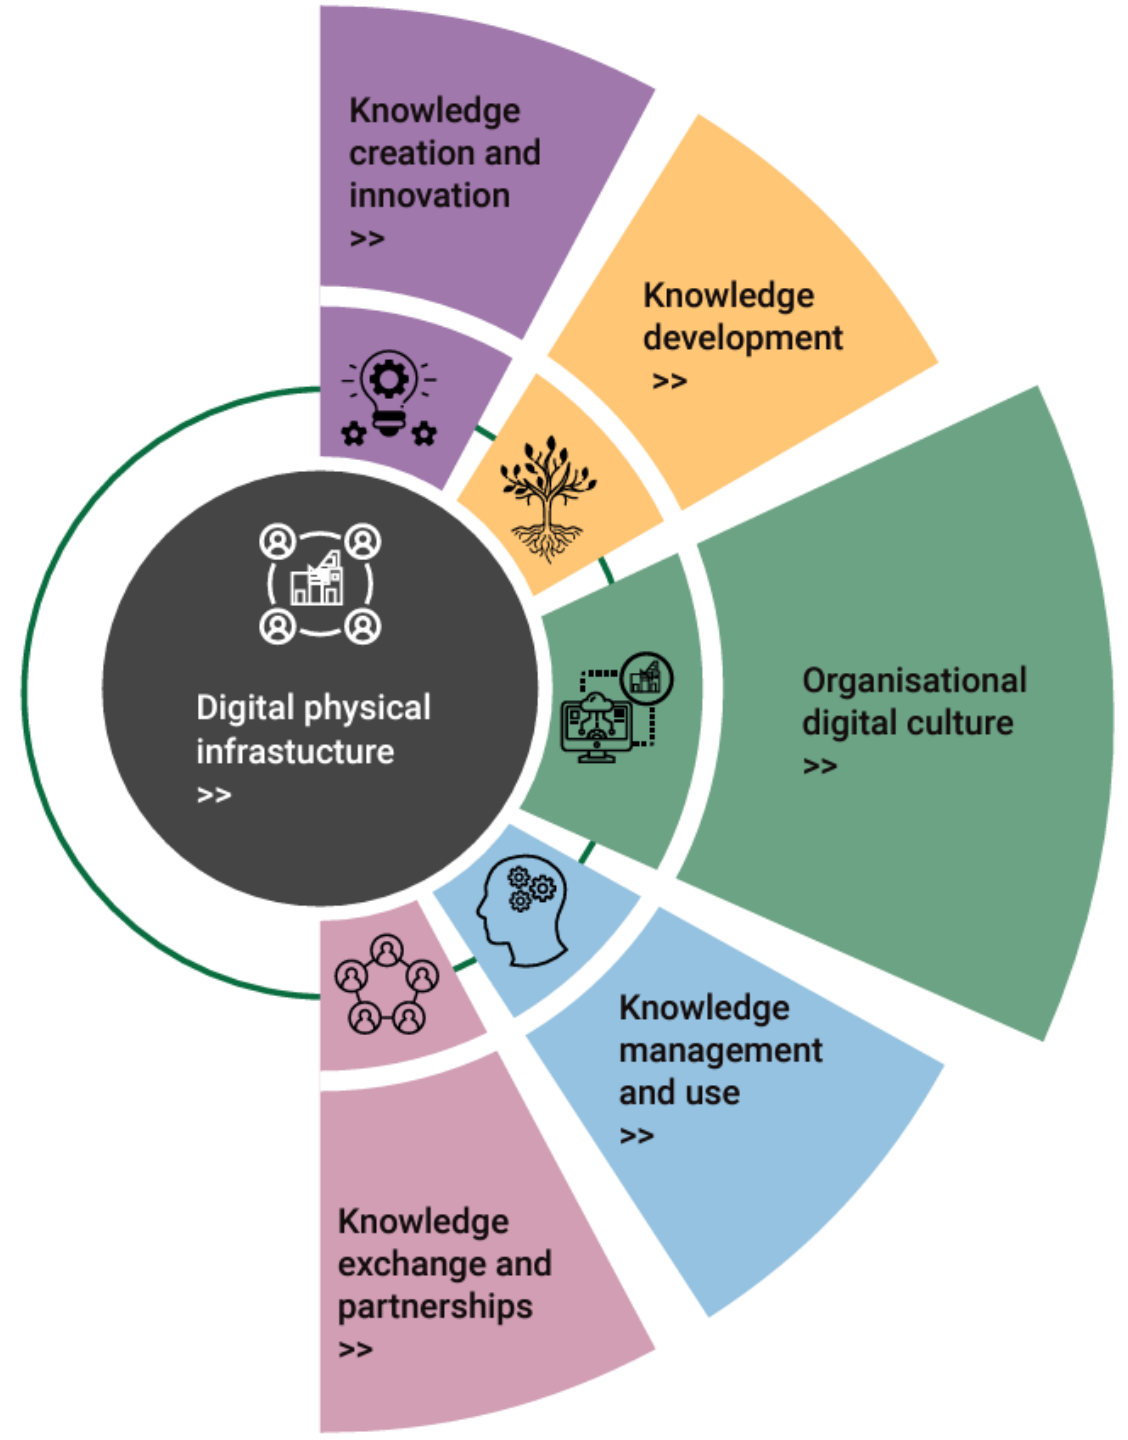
Knowledge creation and innovation
>>

Knowledge development
>>

Digital physical infrastucture
>>

Organisational digital culture
>>

Knowledge management and use
>>

Knowledge exchange and partnerships
>>